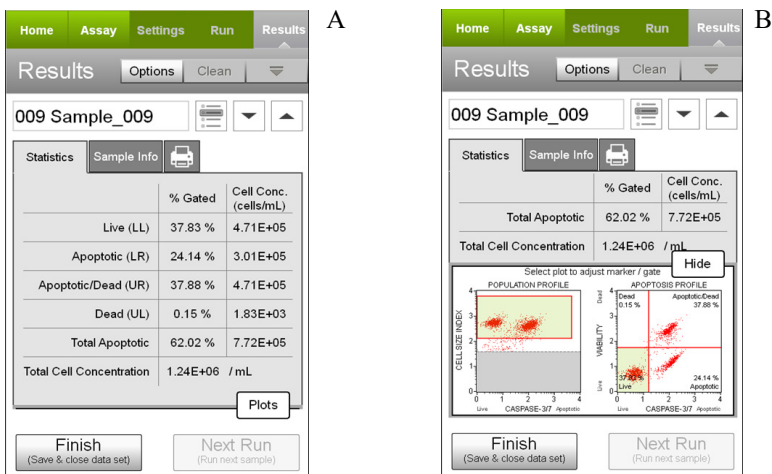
Home Assay Settings Run Results

A

Results Options Clean

009 Sample_009

Statistics Sample Info

| | % Gated | Cell Conc. (cells/mL) |
|---|---|---|
| Live (LL) | 37.83 % | 4.71E+05 |
| Apoptotic (LR) | 24.14 % | 3.01E+05 |
| Apoptotic/Dead (UR) | 37.88 % | 4.71E+05 |
| Dead (UL) | 0.15 % | 1.83E+03 |
| Total Apoptotic | 62.02 % | 7.72E+05 |
| Total Cell Concentration | 1.24E+06 /mL | |

Plots

Finish
(Save & close data set)

Next Run
(Run next sample)

Home Assay Settings Run Results

B

Results Options Clean

009 Sample_009

Statistics Sample Info

| | % Gated | Cell Conc. (cells/mL) |
|---|---|---|
| Total Apoptotic | 62.02 % | 7.72E+05 |
| Total Cell Concentration | 1.24E+06 /mL | |

Hide

Select plot to adjust marker / gate

POPULATION PROFILE

APOPTOSIS PROFILE

CELL SIZE INDEX

4 3 2 1 0

0 1 2 3 4

Live CASPASE-3/7 Apoptotic

Dead 0.15 %

Apoptotic/Dead 37.88 %

VIABILITY

Dead

Live

37.83 %
Live

24.14 %
Apoptotic

0 1 2 3 4

Live CASPASE-3/7 Apoptotic

Finish
(Save & close data set)

Next Run
(Run next sample)